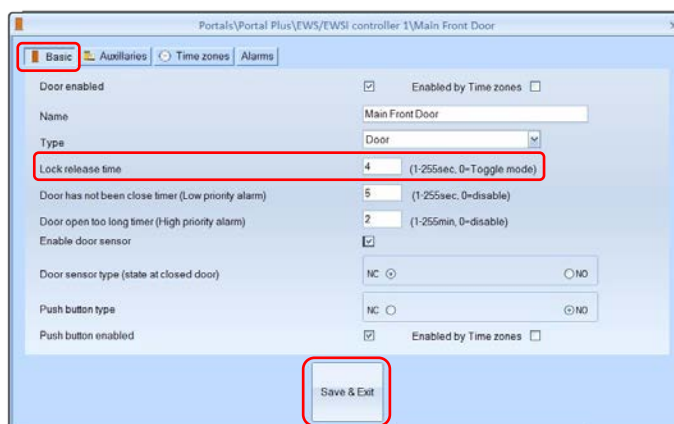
Portals\Portal Plus\EWS/EWSI controller 1\Main Front Door

Basic | Auxiliaries | Time zones | Alarms

| | | |
|---|---|---|
| Door enabled | ☑ | Enabled by Time zones ☐ |
| Name | Main Front Door | |
| Type | Door | |
| Lock release time | 4 | (1-255sec, 0=Toggle mode) |
| Door has not been close timer (Low priority alarm) | 5 | (1-255sec, 0=disable) |
| Door open too long timer (High priority alarm) | 2 | (1-255min, 0=disable) |
| Enable door sensor | ☑ | |
| Door sensor type (state at closed door) | NC ⦿ | ○ NO |
| Push button type | NC ○ | ⦿ NO |
| Push button enabled | ☑ | Enabled by Time zones ☐ |

Save & Exit